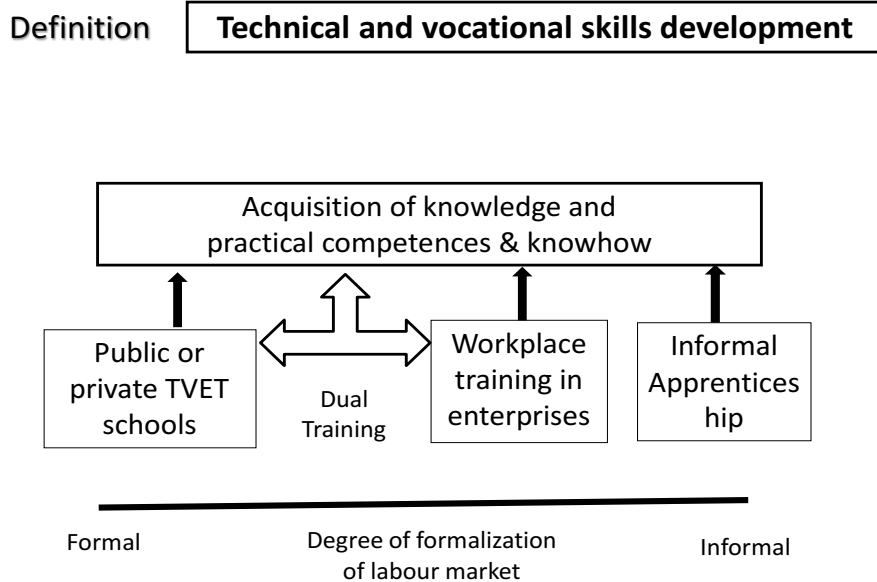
Definition

Technical and vocational skills development

Acquisition of knowledge and practical competences & knowhow

Public or private TVET schools

Dual Training

Workplace training in enterprises

Informal Apprentices hip

Formal

Degree of formalization of labour market

Informal